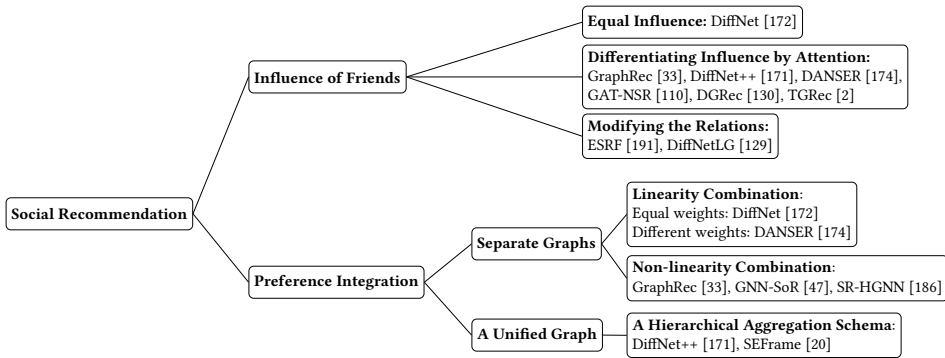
Social Recommendation

Influence of Friends

Equal Influence: DiffNet [172]

Differentiating Influence by Attention: GraphRec [33], DiffNet++ [171], DANSER [174], GAT-NSR [110], DGRec [130], TGRec [2]

Modifying the Relations: ESRF [191], DiffNetLG [129]

Preference Integration

Separate Graphs

Linearity Combination: Equal weights: DiffNet [172] Different weights: DANSER [174]

Non-linearity Combination: GraphRec [33], GNN-SoR [47], SR-HGNN [186]

A Unified Graph

A Hierarchical Aggregation Schema: DiffNet++ [171], SEFrame [20]